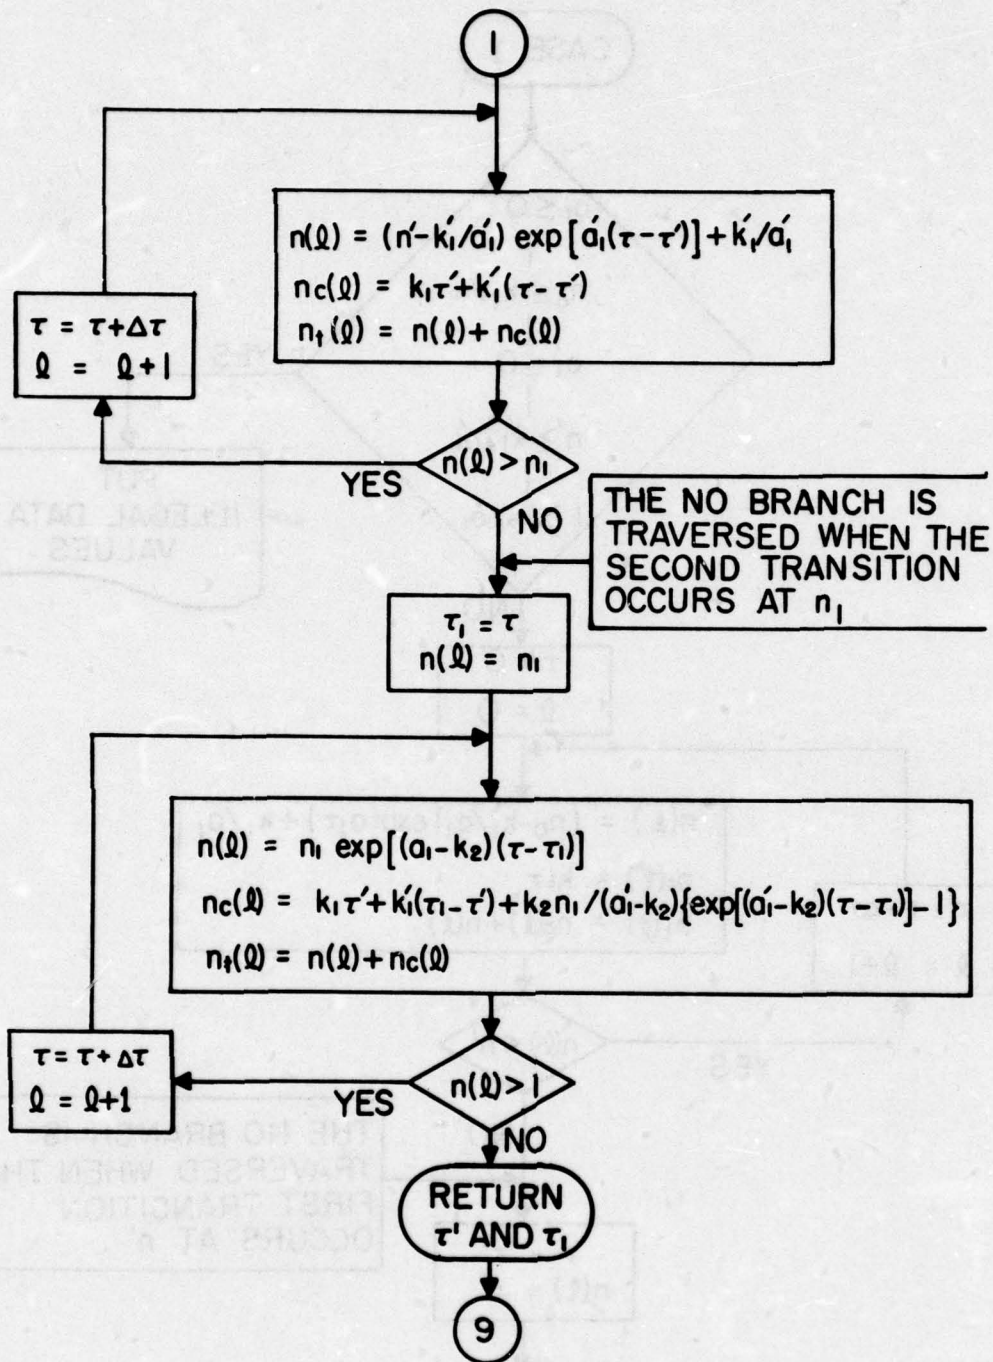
1

$n(\ell) = (n' - k_1'/a_1') \exp[a_1'(\tau - \tau')] + k_1'/a_1'$

$n_c(\ell) = k_1\tau' + k_1'(\tau - \tau')$

$n_t(\ell) = n(\ell) + n_c(\ell)$

$\tau = \tau + \Delta\tau$
$\ell = \ell + 1$

YES

$n(\ell) > n_1$

NO

THE NO BRANCH IS TRAVERSED WHEN THE SECOND TRANSITION OCCURS AT $n_1$

$\tau_1 = \tau$
$n(\ell) = n_1$

$n(\ell) = n_1 \exp[(a_1 - k_2)(\tau - \tau_1)]$

$n_c(\ell) = k_1\tau' + k_1'(\tau_1 - \tau') + k_2 n_1/(a_1' - k_2)\{\exp[(a_1' - k_2)(\tau - \tau_1)] - 1\}$

$n_t(\ell) = n(\ell) + n_c(\ell)$

$\tau = \tau + \Delta\tau$
$\ell = \ell + 1$

YES

$n(\ell) > 1$

NO

RETURN $\tau'$ AND $\tau_1$

9